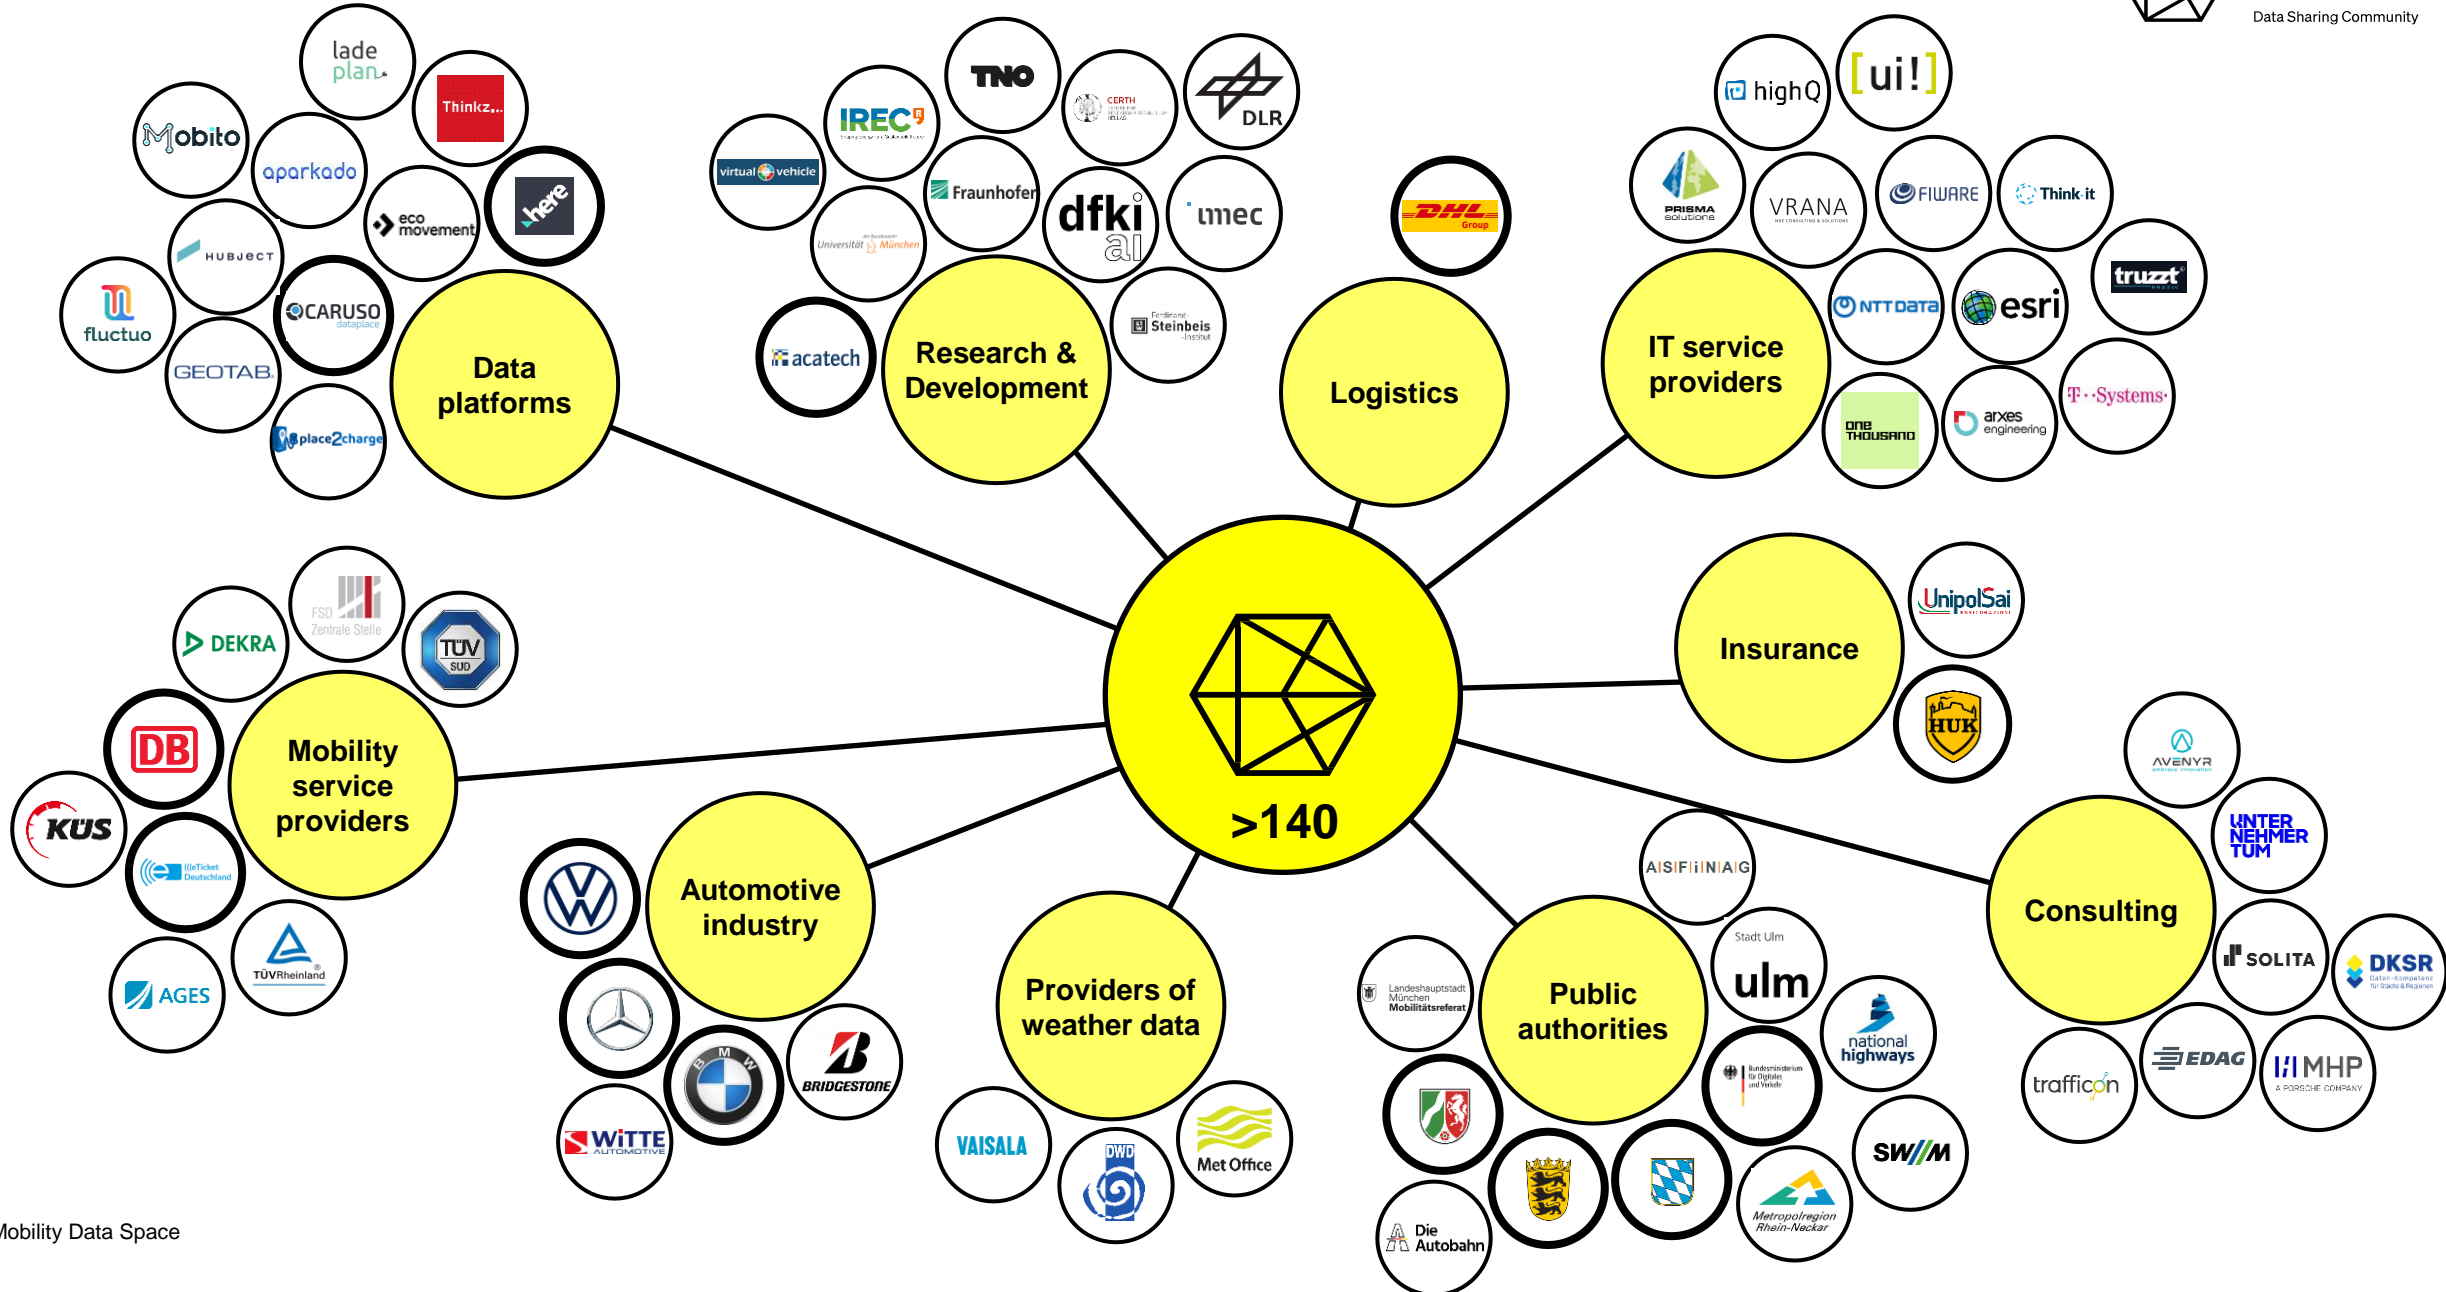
Data Sharing Community

Data platforms

lade plan

Thinkz

Mobito

aparkado

eco movement

here

HUBJECT

fluctuo

CARUSO dataplace

GEOTAB

place2charge

Research & Development

TNO

IREC

CERTH

DLR

virtual vehicle

Fraunhofer

dfki ai

imec

Universität München

acatech

Steinbeis

Logistics

DHL Group

IT service providers

highQ

[ui!]

PRISMA solutions

VRANA

FIWARE

Think-it

truzzt

NTT DATA

esri

ONE THOUSAND

arxes engineering

T-Systems

Insurance

UnipolSai

HUK

>140

Mobility service providers

FSD Zentrale Stelle

DEKRA

TÜV SÜD

DB

KUS

eTicket Deutschland

TÜVRheinland

AGES

Automotive industry

BRIDGESTONE

WITTE AUTOMOTIVE

BMW

Providers of weather data

VAISALA

DWD

Met Office

Public authorities

ASFINAG

Stadt Ulm ulm

Landeshauptstadt München Mobilitätsreferat

national highways

Bundesministerium für Digitales und Verkehr

SWM

Metropolregion Rhein-Neckar

Die Autobahn

Consulting

AVENYR

UNTER NEHMER TUM

SOLITA

DKSR

trafficon

EDAG

MHP A PORSCHE COMPANY

Mobility Data Space